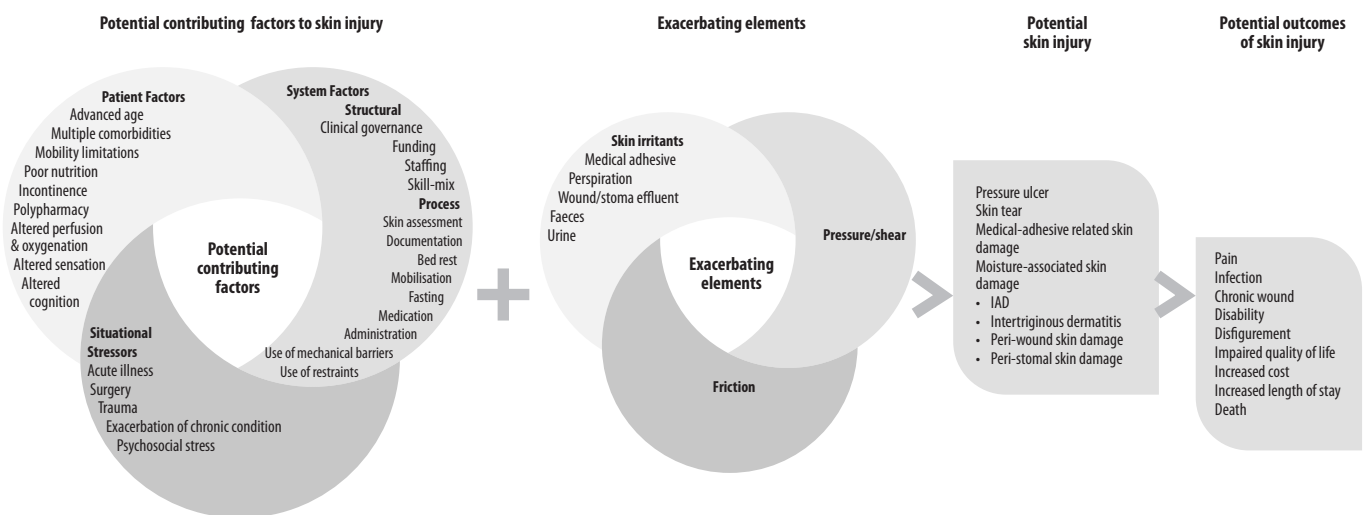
Potential contributing factors to skin injury

Patient Factors
Advanced age
Multiple comorbidities
Mobility limitations
Poor nutrition
Incontinence
Polypharmacy
Altered perfusion & oxygenation
Altered sensation
Altered cognition

System Factors
Structural
Clinical governance
Funding
Staffing
Skill-mix
Process
Skin assessment
Documentation
Bed rest
Mobilisation
Fasting
Medication
Administration
Use of mechanical barriers
Use of restraints

Potential contributing factors

Situational Stressors
Acute illness
Surgery
Trauma
Exacerbation of chronic condition
Psychosocial stress

Exacerbating elements

Skin irritants
Medical adhesive
Perspiration
Wound/stoma effluent
Faeces
Urine

Exacerbating elements

Pressure/shear

Friction

Potential skin injury

Pressure ulcer
Skin tear
Medical-adhesive related skin damage
Moisture-associated skin damage
• IAD
• Intertriginous dermatitis
• Peri-wound skin damage
• Peri-stomal skin damage

Potential outcomes of skin injury

Pain
Infection
Chronic wound
Disability
Disfigurement
Impaired quality of life
Increased cost
Increased length of stay
Death